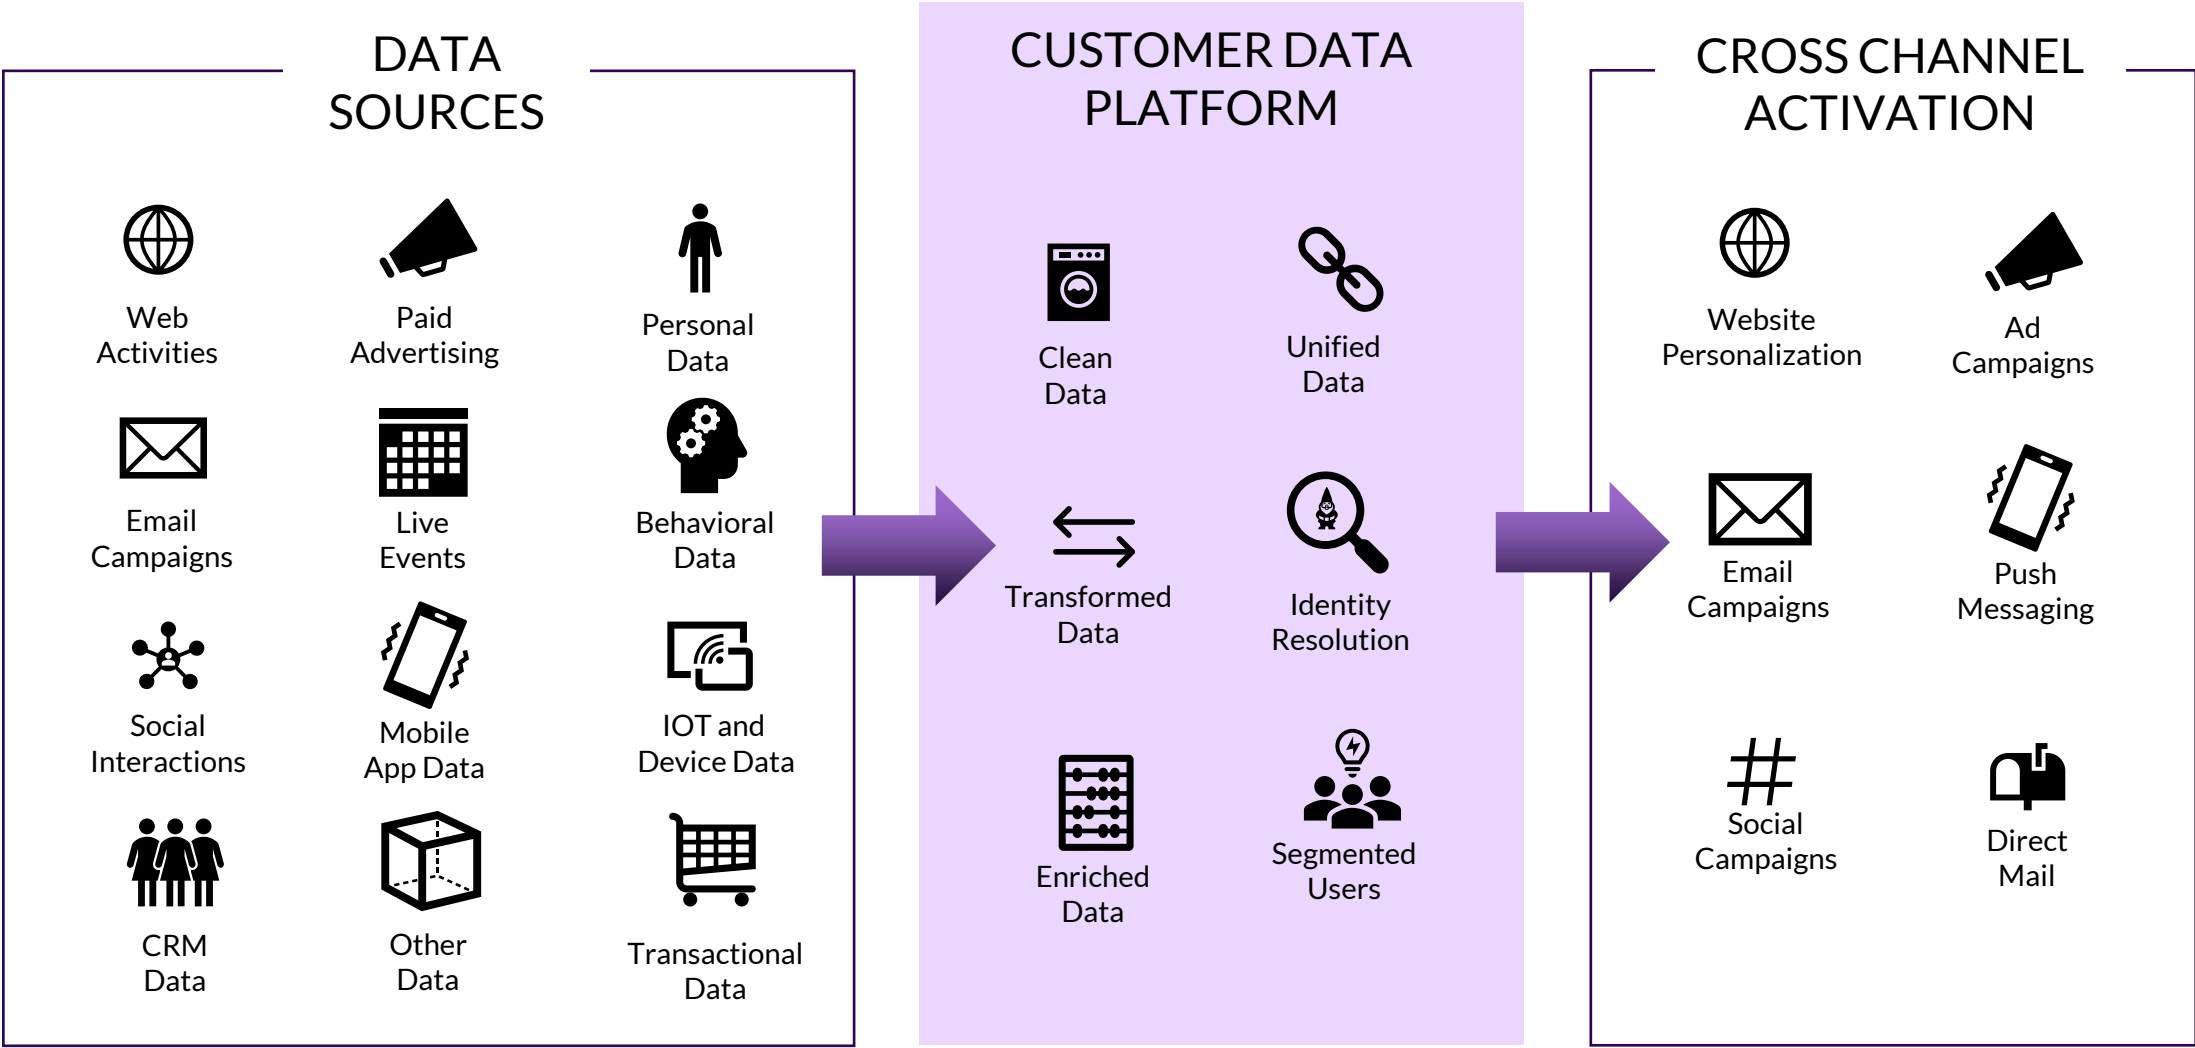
DATA SOURCES

Web Activities

Paid Advertising

Personal Data

Email Campaigns

Live Events

Behavioral Data

Social Interactions

Mobile App Data

IOT and Device Data

CRM Data

Other Data

Transactional Data

CUSTOMER DATA PLATFORM

Clean Data

Unified Data

Transformed Data

Identity Resolution

Enriched Data

Segmented Users

CROSS CHANNEL ACTIVATION

Website Personalization

Ad Campaigns

Email Campaigns

Push Messaging

Social Campaigns

Direct Mail